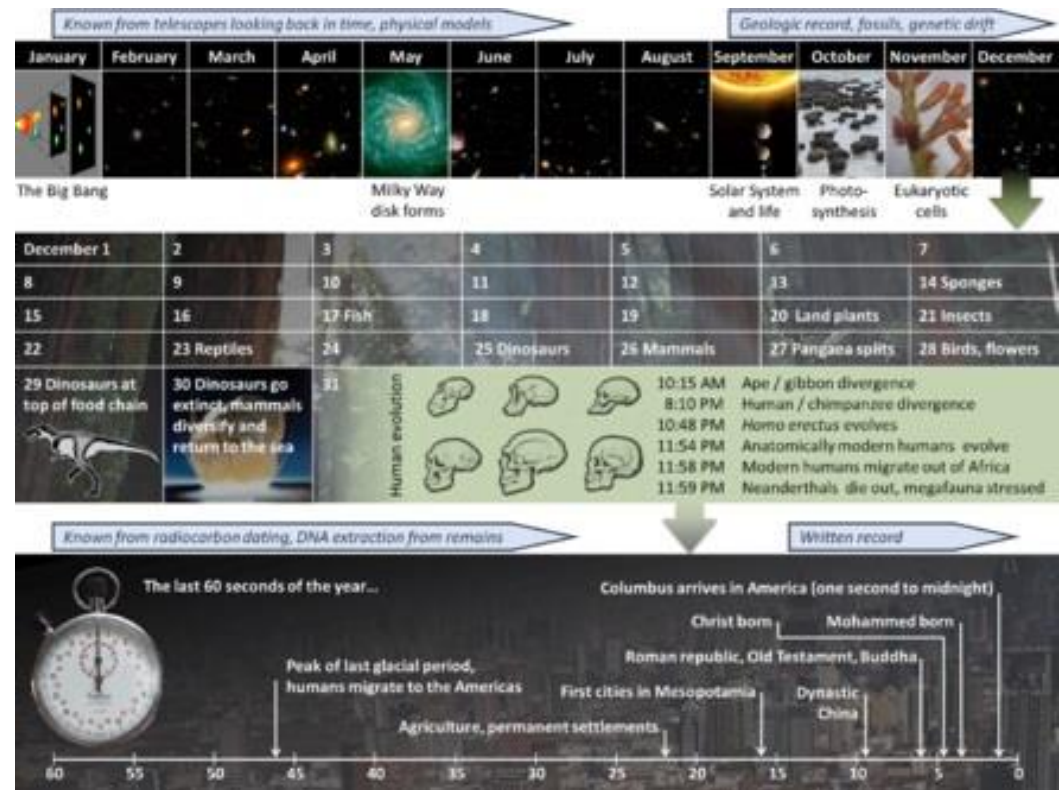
Known from telescopes looking back in time, physical models

Geologic record, fossils, genetic drift

| January | February | March | April | May | June | July | August | September | October | November | December |
|---|---|---|---|---|---|---|---|---|---|---|---|

The Big Bang

Milky Way disk forms

Solar System and life

Photosynthesis

Eukaryotic cells

| December 1 | 2 | 3 | 4 | 5 | 6 | 7 |
|---|---|---|---|---|---|---|
| 8 | 9 | 10 | 11 | 12 | 13 | 14 Sponges |
| 15 | 16 | 17 Fish | 18 | 19 | 20 Land plants | 21 Insects |
| 22 | 23 Reptiles | 24 | 25 Dinosaurs | 26 Mammals | 27 Pangaea splits | 28 Birds, flowers |
| 29 Dinosaurs at top of food chain | 30 Dinosaurs go extinct, mammals diversify and return to the sea | 31 | | | | |

Human evolution

10:15 AM Ape / gibbon divergence
8:10 PM Human / chimpanzee divergence
10:48 PM Homo erectus evolves
11:54 PM Anatomically modern humans evolve
11:58 PM Modern humans migrate out of Africa
11:59 PM Neanderthals die out, megafauna stressed

Known from radiocarbon dating, DNA extraction from remains

Written record

The last 60 seconds of the year...

Columbus arrives in America (one second to midnight)

Christ born

Mohammed born

Roman republic, Old Testament, Buddha

Peak of last glacial period, humans migrate to the Americas

First cities in Mesopotamia

Dynastic China

Agriculture, permanent settlements

60 55 50 45 40 35 30 25 20 15 10 5 0